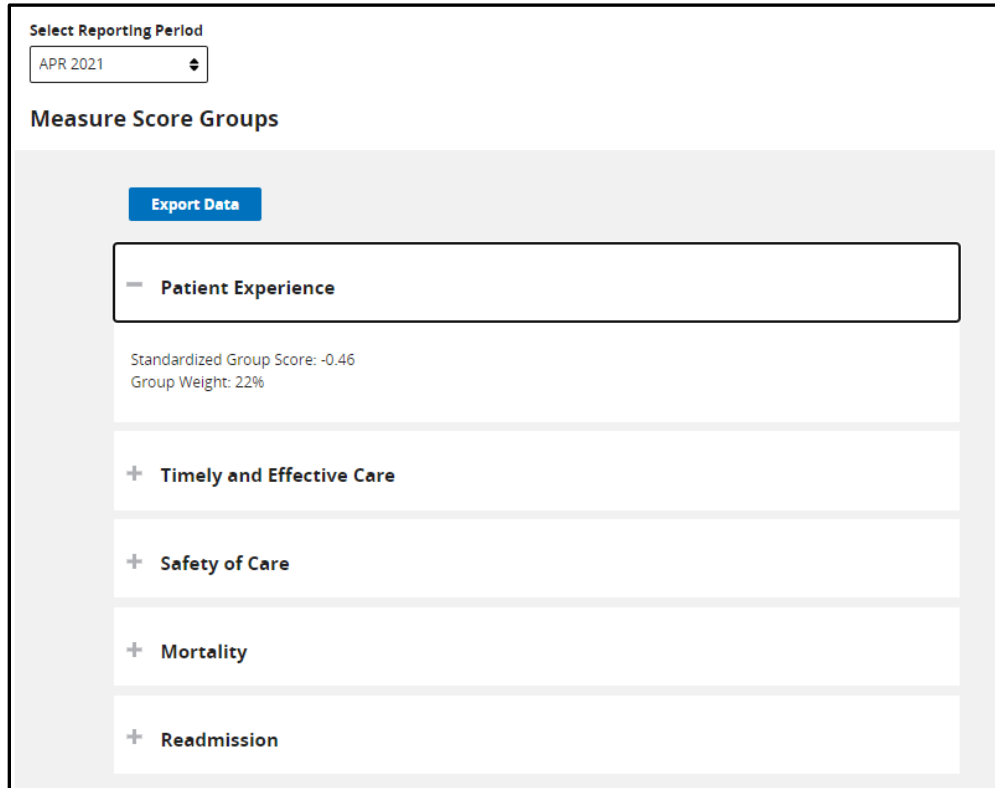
Select Reporting Period

APR 2021

Measure Score Groups

Export Data

− Patient Experience

Standardized Group Score: -0.46
Group Weight: 22%

+ Timely and Effective Care

+ Safety of Care

+ Mortality

+ Readmission